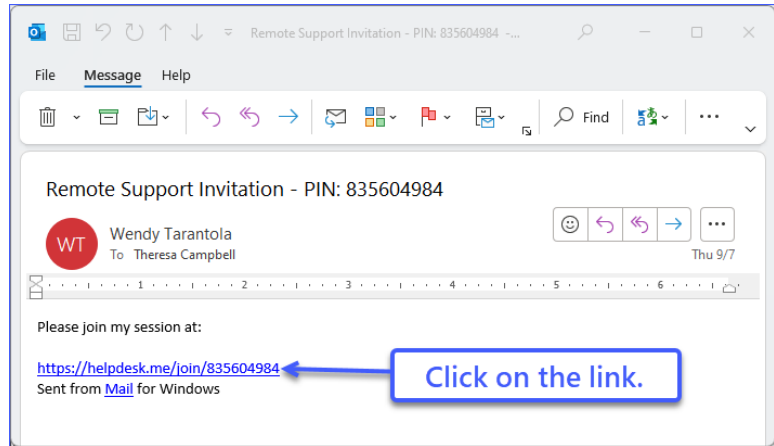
Remote Support Invitation - PIN: 835604984 -...

File Message Help

Find

Remote Support Invitation - PIN: 835604984

WT

Wendy Tarantola

To Theresa Campbell

Thu 9/7

1 2 3 4 5 6

Please join my session at:

https://helpdesk.me/join/835604984
Sent from Mail for Windows

Click on the link.